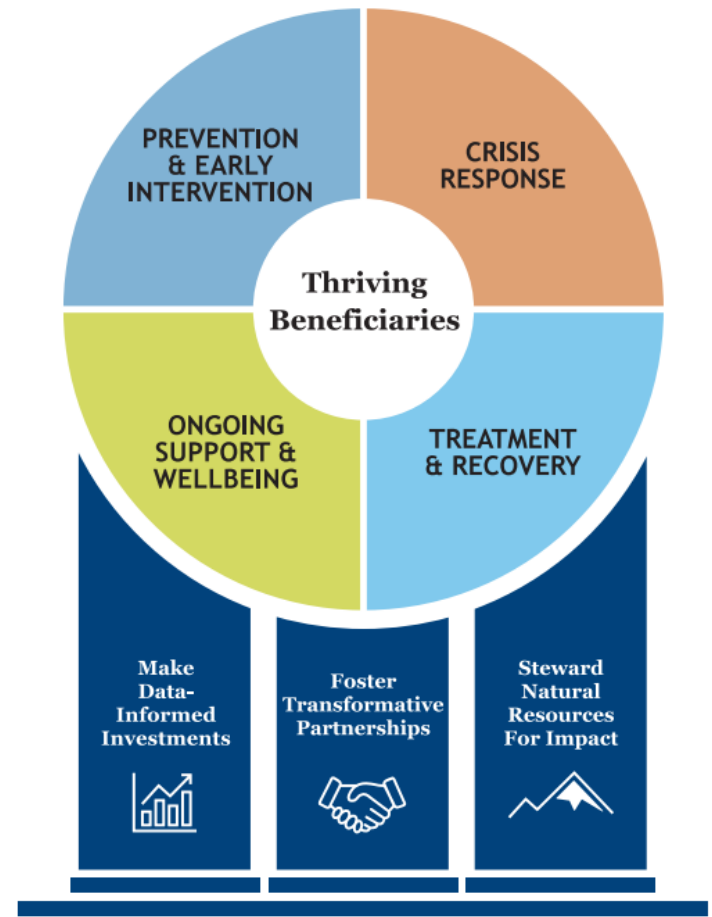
PREVENTION & EARLY INTERVENTION

CRISIS RESPONSE

Thriving Beneficiaries

ONGOING SUPPORT & WELLBEING

TREATMENT & RECOVERY

Make Data-Informed Investments

Foster Transformative Partnerships

Steward Natural Resources For Impact